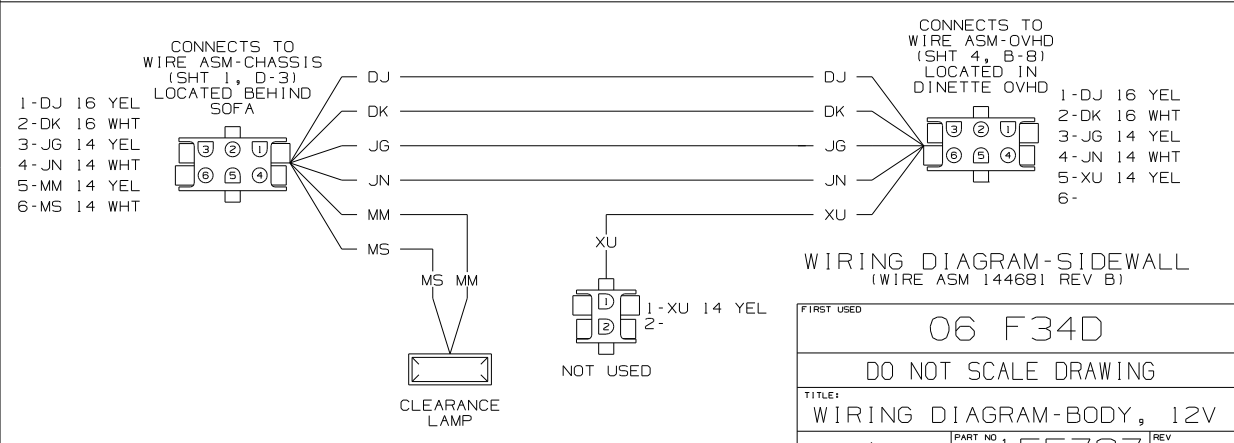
CONNECTS TO WIRE ASM-CHASSIS (SHT 1, D-3) LOCATED BEHIND SOFA

1-DJ 16 YEL
2-DK 16 WHT
3-JG 14 YEL
4-JN 14 WHT
5-MM 14 YEL
6-MS 14 WHT

3 2 1
6 5 4

DJ
DK
JG
JN
MM
MS

MS MM

CLEARANCE LAMP

XU

1
2

1-XU 14 YEL
2-

NOT USED

DJ
DK
JG
JN
XU

CONNECTS TO WIRE ASM-OVHD (SHT 4, B-8) LOCATED IN DINETTE OVHD

3 2 1
6 5 4

1-DJ 16 YEL
2-DK 16 WHT
3-JG 14 YEL
4-JN 14 WHT
5-XU 14 YEL
6-

WIRING DIAGRAM-SIDEWALL
(WIRE ASM 14468I REV B)

FIRST USED
06 F34D

DO NOT SCALE DRAWING

TITLE:
WIRING DIAGRAM-BODY, 12V

PART NO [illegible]
REV